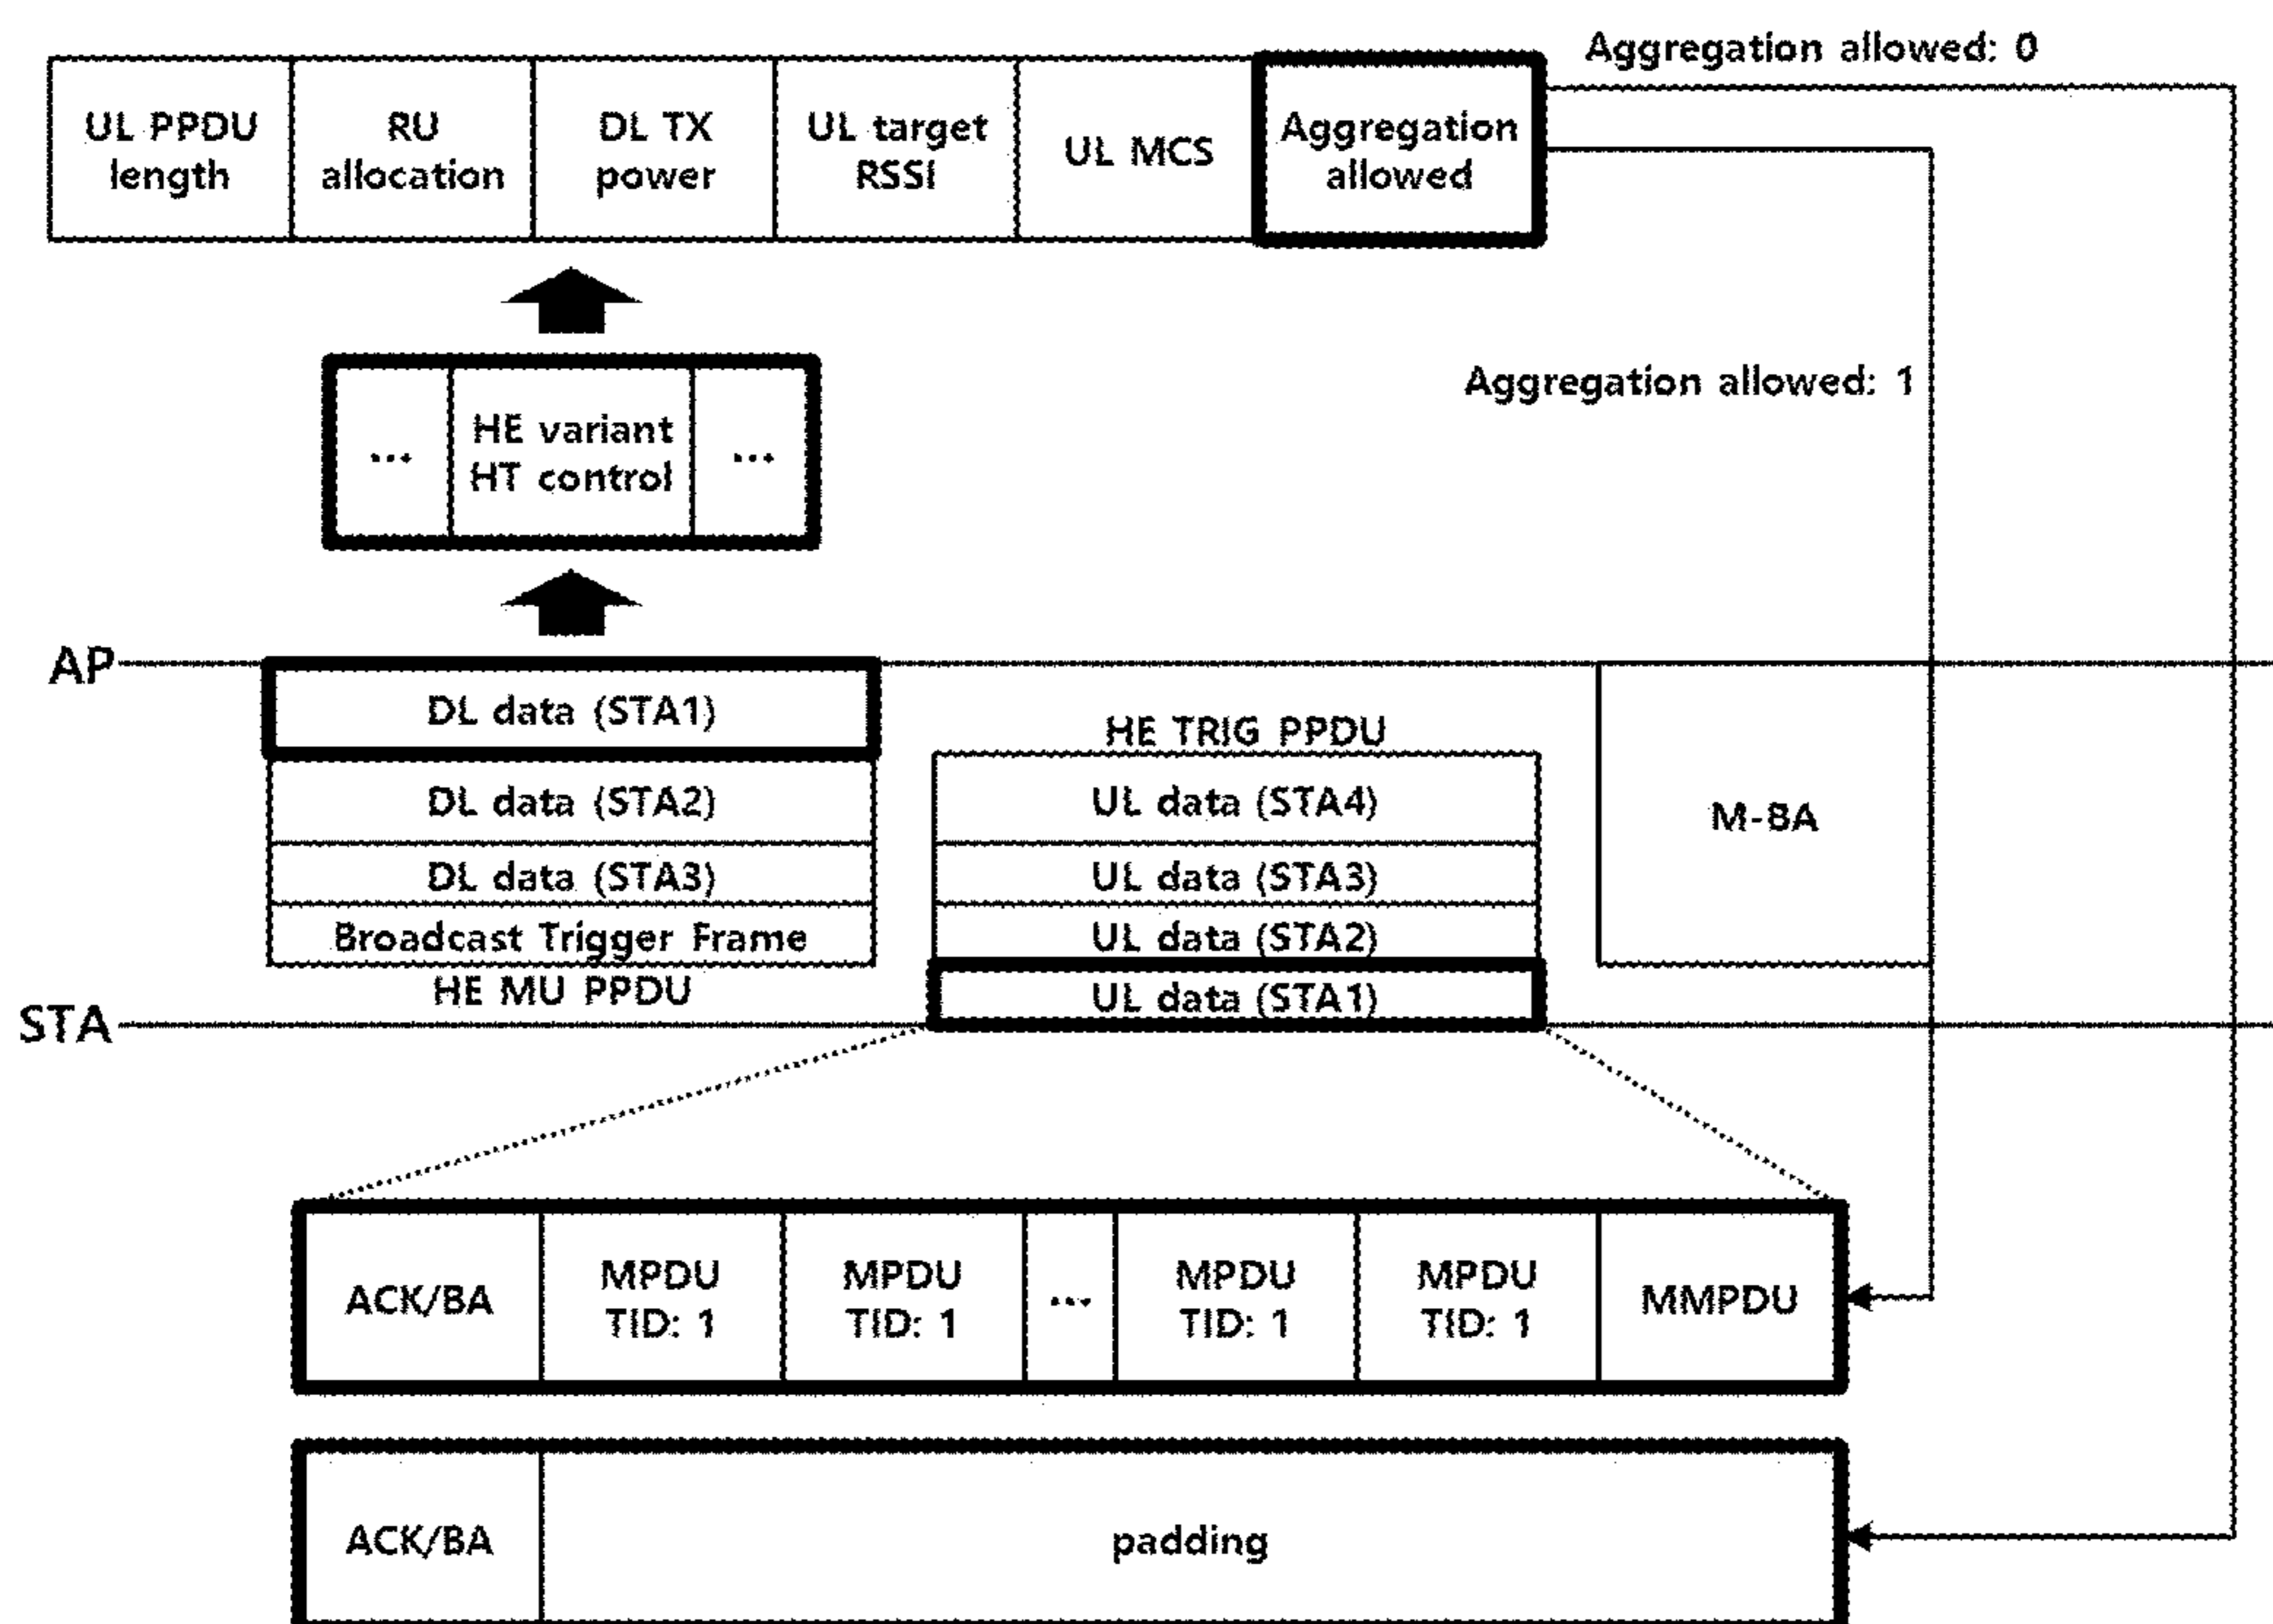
Aggregation allowed: 0

| UL PPDU length | RU allocation | DL TX power | UL target RSSI | UL MCS | Aggregation allowed |
|---|---|---|---|---|---|

Aggregation allowed: 1

| ... | HE variant HT control | ... |
|---|---|---|

AP

DL data (STA1)
DL data (STA2)
DL data (STA3)
Broadcast Trigger Frame
HE MU PPDU

HE TRIG PPDU
UL data (STA4)
UL data (STA3)
UL data (STA2)
UL data (STA1)

M-BA

STA

| ACK/BA | MPDU TID: 1 | MPDU TID: 1 | ... | MPDU TID: 1 | MPDU TID: 1 | MMPDU |
|---|---|---|---|---|---|---|

| ACK/BA | padding |
|---|---|